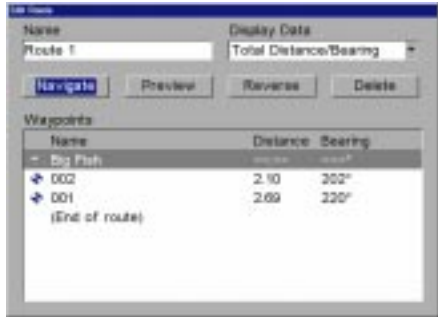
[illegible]

Name
Route 1

Display Data
Total Distance/Bearing

Navigate
Preview
Reverse
Delete

Waypoints

| Name | Distance | Bearing |
|---|---|---|
| Big Fish | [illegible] | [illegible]° |
| 002 | 2.10 | 202° |
| 001 | 2.69 | 220° |
| (End of route) | | |